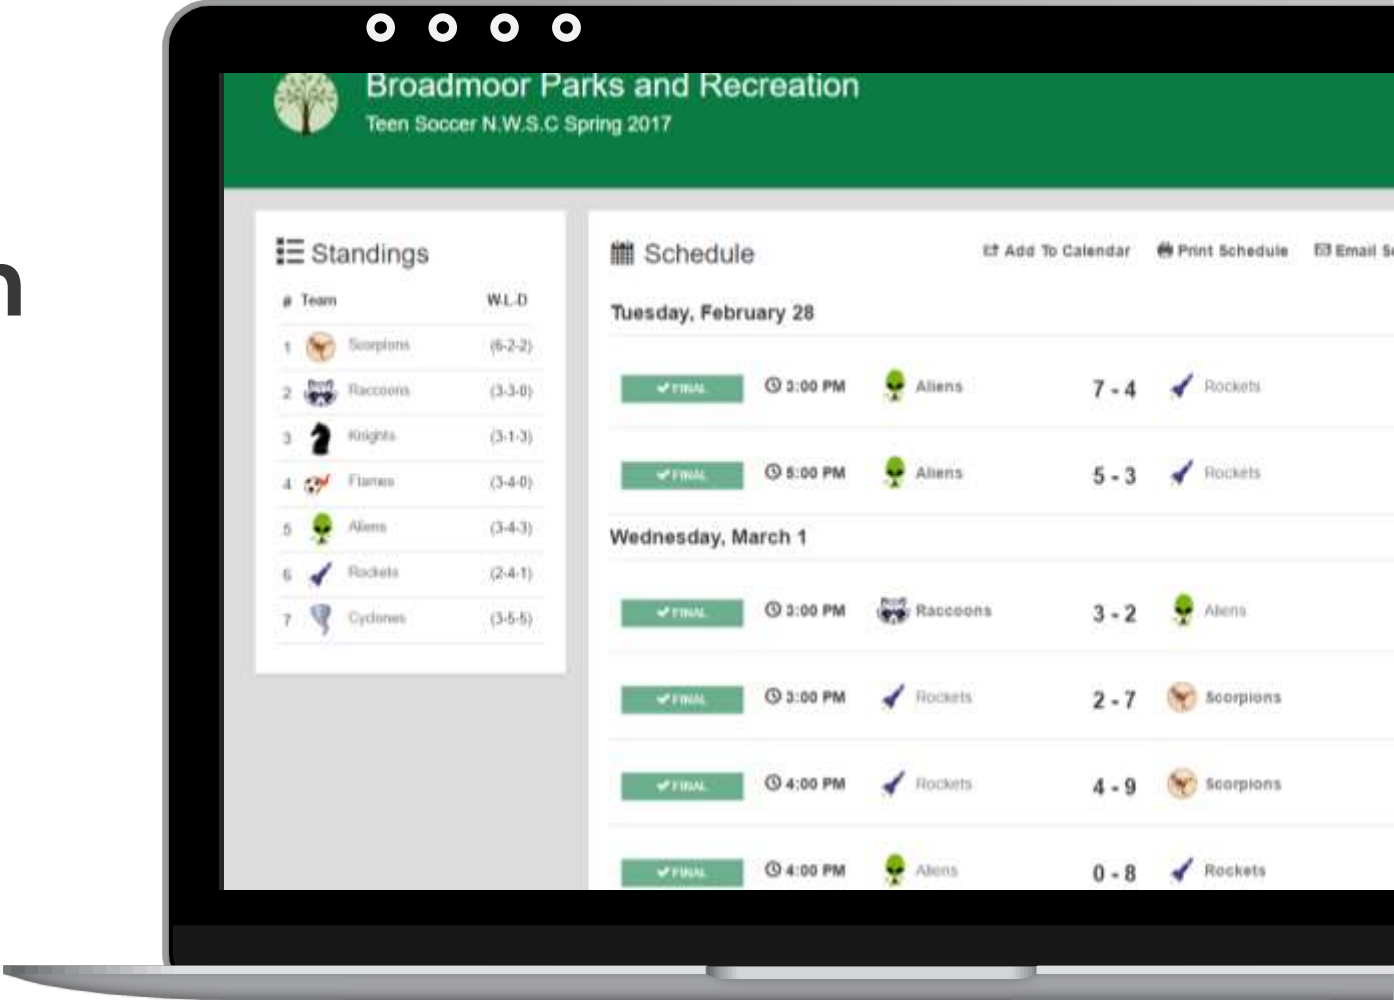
n

Broadmoor Parks and Recreation
Teen Soccer N.W.S.C Spring 2017

Standings

| # | Team | W-L-D |
|---|---|---|
| 1 | Scorpions | (6-2-2) |
| 2 | Raccoons | (3-3-0) |
| 3 | Knights | (3-1-3) |
| 4 | Flames | (3-4-0) |
| 5 | Aliens | (3-4-3) |
| 6 | Rockets | (2-4-1) |
| 7 | Cyclones | (3-5-5) |

Schedule
Add To Calendar Print Schedule Email S

Tuesday, February 28

FINAL 3:00 PM Aliens 7 - 4 Rockets

FINAL 5:00 PM Aliens 5 - 3 Rockets

Wednesday, March 1

FINAL 3:00 PM Raccoons 3 - 2 Aliens

FINAL 3:00 PM Rockets 2 - 7 Scorpions

FINAL 4:00 PM Rockets 4 - 9 Scorpions

FINAL 4:00 PM Aliens 0 - 8 Rockets